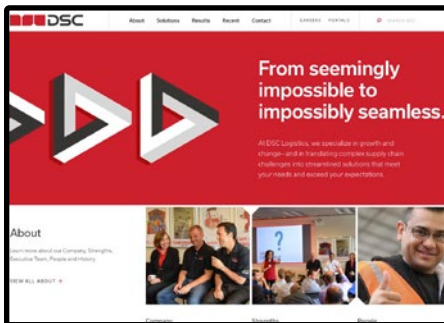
DSC

About Solutions Results Recent Contact

CAREERS PORTALS

SEARCH DSC

From seemingly impossible to impossibly seamless.

At DSC Logistics, we specialize in growth and change—and in translating complex supply chain challenges into streamlined solutions that meet your needs and exceed your expectations.

About

Learn more about our Company, Strengths, Executive Team, People and History.

VIEW ALL ABOUT +

Company

Strengths

People